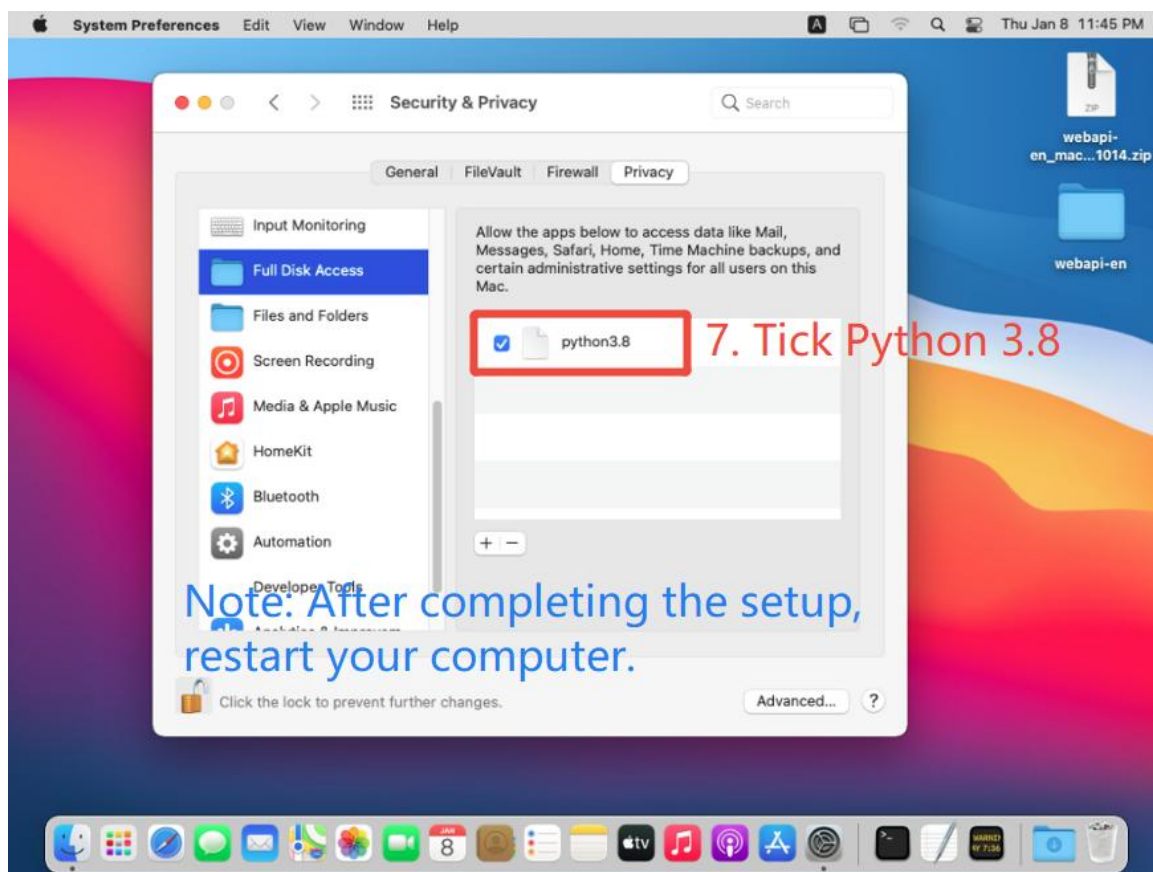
System Preferences Edit View Window Help

Thu Jan 8 11:45 PM

ZIP

webapi-en_mac...1014.zip

webapi-en

Security & Privacy

Search

General FileVault Firewall Privacy

Input Monitoring

Full Disk Access

Files and Folders

Screen Recording

Media & Apple Music

HomeKit

Bluetooth

Automation

Developer Tools

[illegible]

Allow the apps below to access data like Mail, Messages, Safari, Home, Time Machine backups, and certain administrative settings for all users on this Mac.

python3.8

7. Tick Python 3.8

+ −

Note: After completing the setup, restart your computer.

Click the lock to prevent further changes.

Advanced...

?

JAN
8

tv